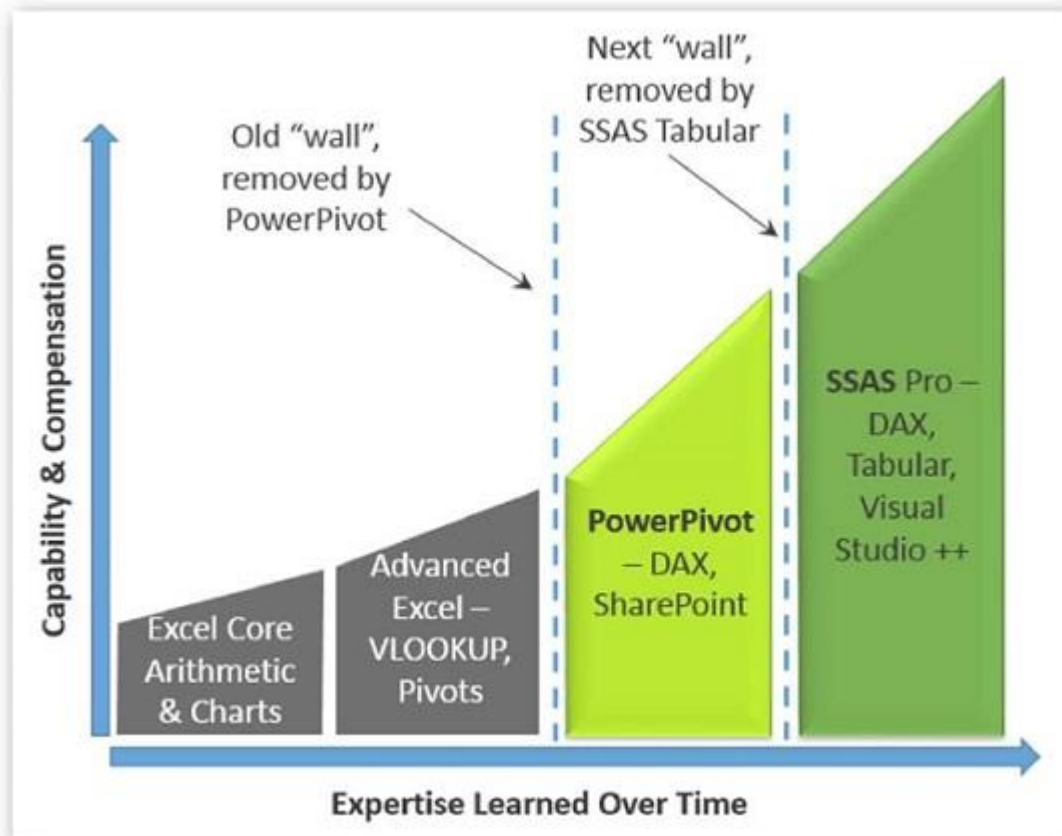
Capability & Compensation

Old "wall", removed by PowerPivot

Next "wall", removed by SSAS Tabular

Excel Core Arithmetic & Charts

Advanced Excel – VLOOKUP, Pivots

PowerPivot – DAX, SharePoint

SSAS Pro – DAX, Tabular, Visual Studio ++

Expertise Learned Over Time